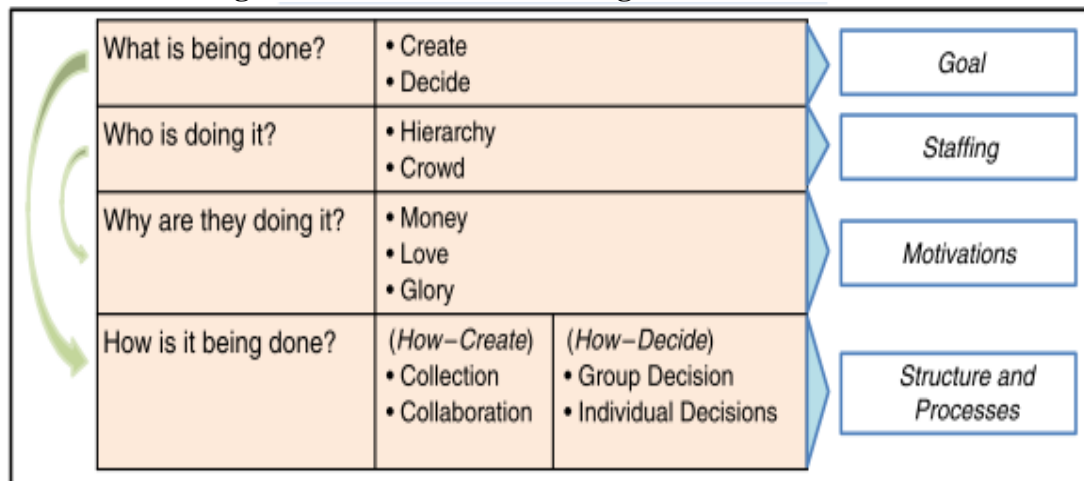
| What is being done? | • Create<br>• Decide | | Goal |
|---|---|---|---|
| Who is doing it? | • Hierarchy<br>• Crowd | | Staffing |
| Why are they doing it? | • Money<br>• Love<br>• Glory | | Motivations |
| How is it being done? | (How–Create)<br>• Collection<br>• Collaboration | (How–Decide)<br>• Group Decision<br>• Individual Decisions | Structure and Processes |